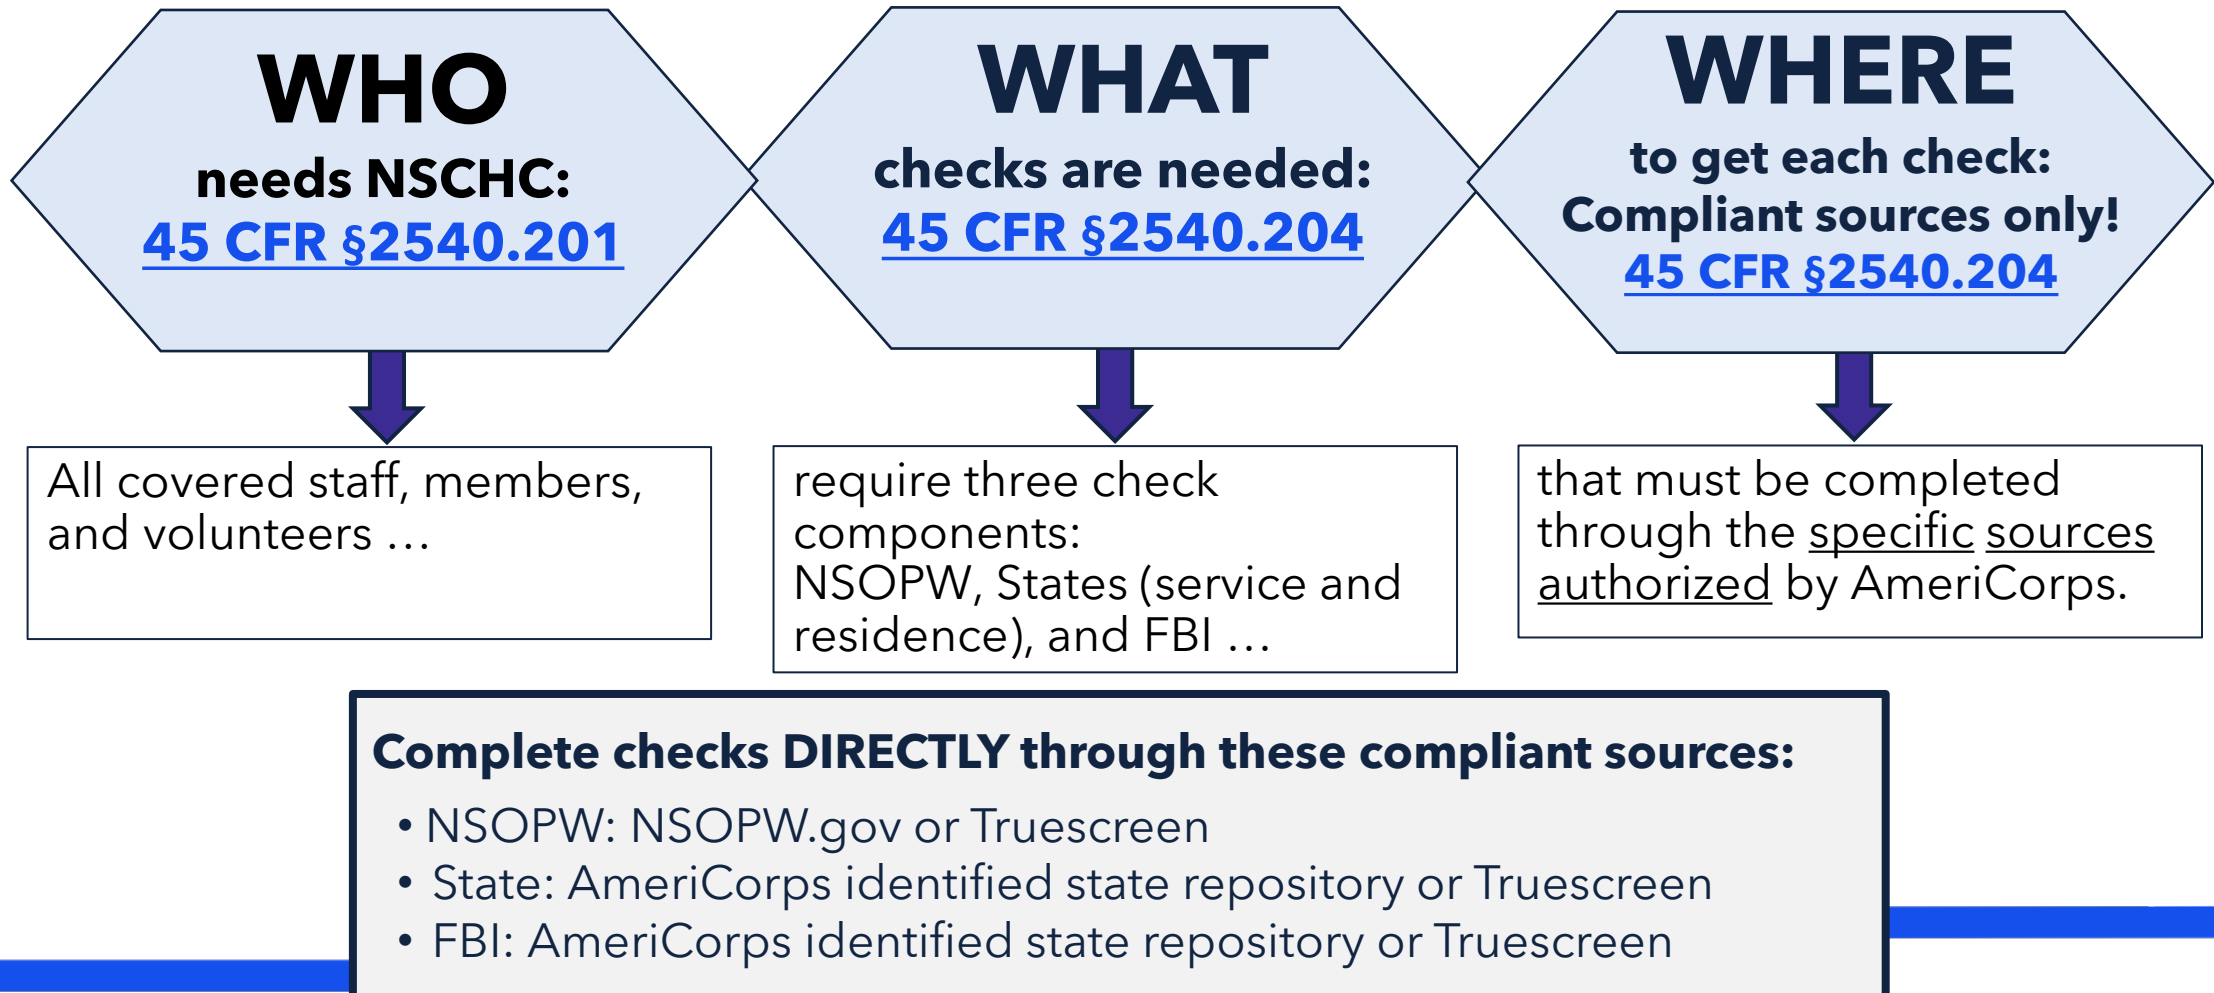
WHO
needs NSCHC:
45 CFR §2540.201

WHAT
checks are needed:
45 CFR §2540.204

WHERE
to get each check:
Compliant sources only!
45 CFR §2540.204

All covered staff, members, and volunteers …

require three check components:
NSOPW, States (service and residence), and FBI …

that must be completed through the specific sources authorized by AmeriCorps.

Complete checks DIRECTLY through these compliant sources:
• NSOPW: NSOPW.gov or Truescreen
• State: AmeriCorps identified state repository or Truescreen
• FBI: AmeriCorps identified state repository or Truescreen